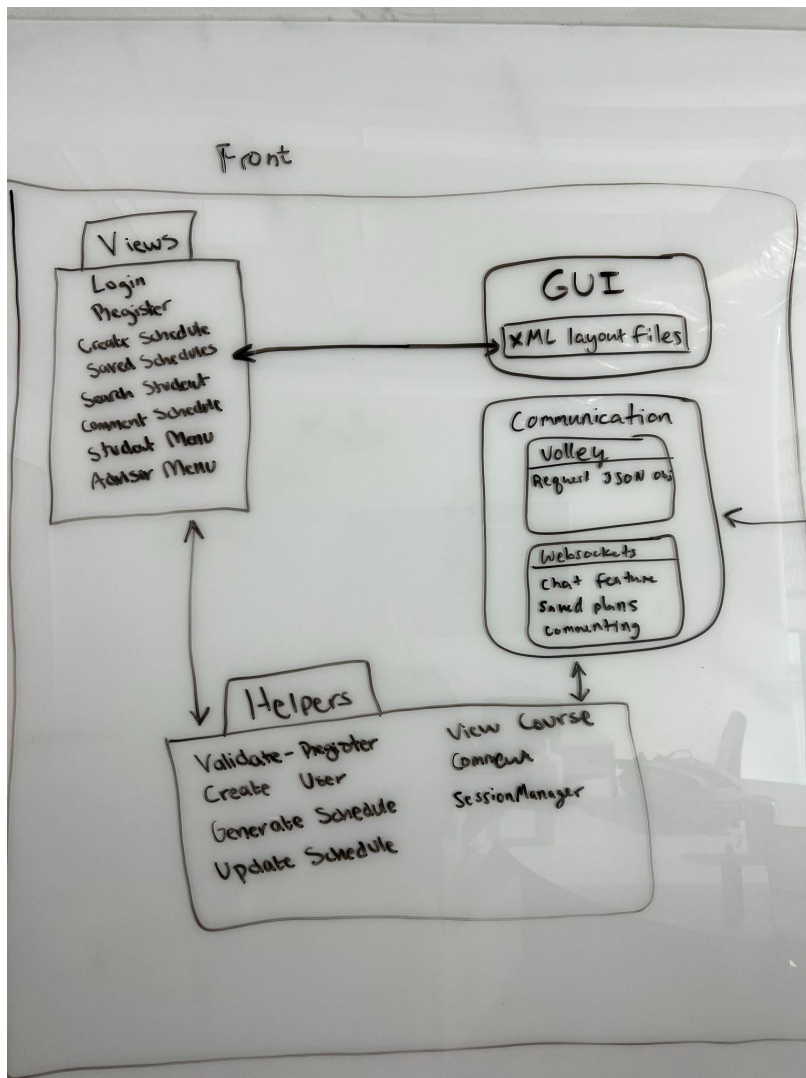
Front

Views

Login
Register
Create Schedule
Saved Schedules
Search Student
Comment Schedule
Student Menu
Advisor Menu

GUI

XML layout files

Communication

Volley

Request JSON obj

Websockets

Chat feature
Saved plans
commenting

Helpers

Validate-Register
Create User
Generate Schedule
Update Schedule

View Course
Comment
SessionManager